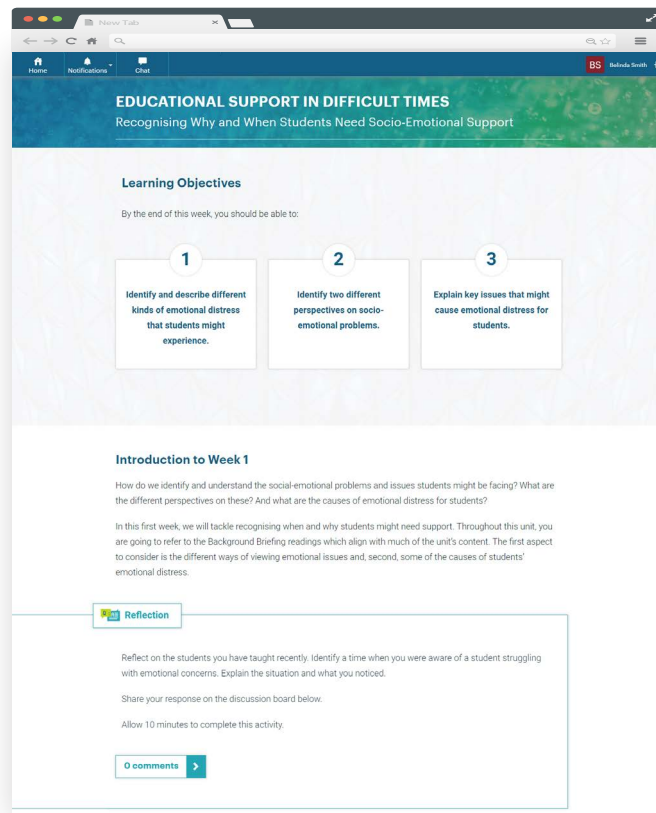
New Tab

Home Notifications Chat

BS Belinda Smith

EDUCATIONAL SUPPORT IN DIFFICULT TIMES

Recognising Why and When Students Need Socio-Emotional Support

Learning Objectives

By the end of this week, you should be able to:

1

Identify and describe different kinds of emotional distress that students might experience.

2

Identify two different perspectives on socio-emotional problems.

3

Explain key issues that might cause emotional distress for students.

Introduction to Week 1

How do we identify and understand the social-emotional problems and issues students might be facing? What are the different perspectives on these? And what are the causes of emotional distress for students?

In this first week, we will tackle recognising when and why students might need support. Throughout this unit, you are going to refer to the Background Briefing readings which align with much of the unit's content. The first aspect to consider is the different ways of viewing emotional issues and; second, some of the causes of students' emotional distress.

Reflection

Reflect on the students you have taught recently. Identify a time when you were aware of a student struggling with emotional concerns. Explain the situation and what you noticed.

Share your response on the discussion board below.

Allow 10 minutes to complete this activity.

0 comments